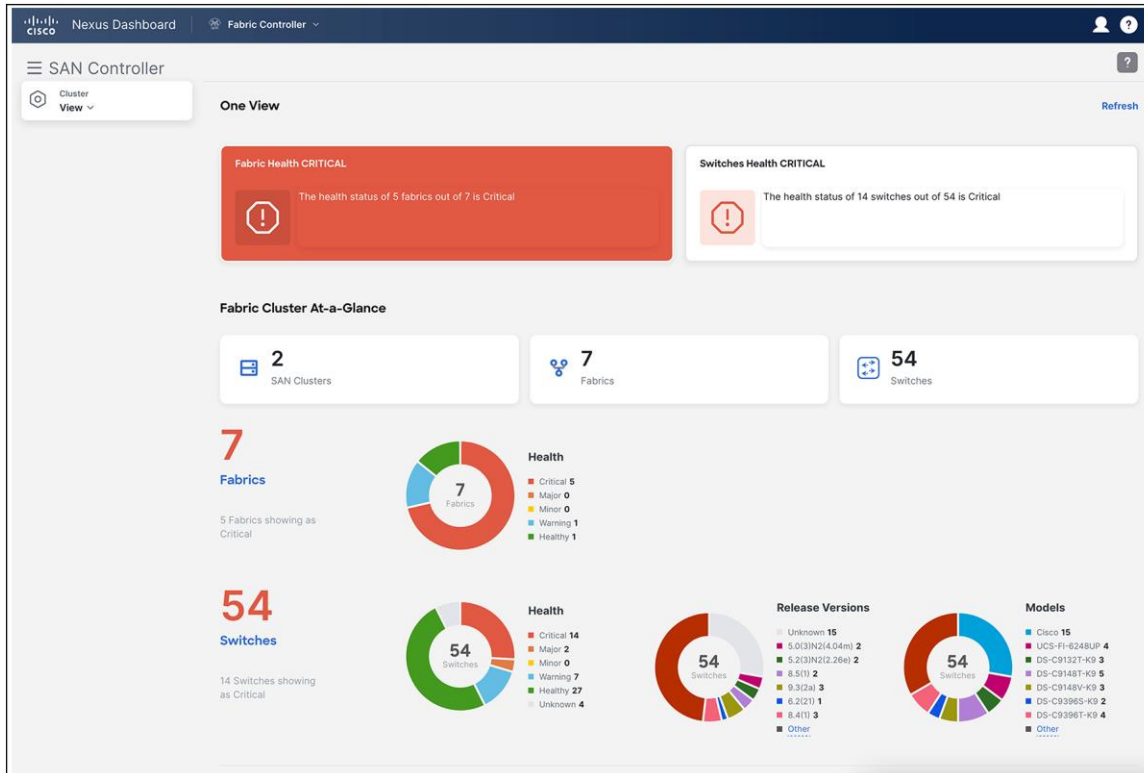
cisco Nexus Dashboard | Fabric Controller

≡ SAN Controller

?

Cluster
View

One View

Refresh

Fabric Health CRITICAL

The health status of 5 fabrics out of 7 is Critical

Switches Health CRITICAL

The health status of 14 switches out of 54 is Critical

Fabric Cluster At-a-Glance

2
SAN Clusters

7
Fabrics

54
Switches

7
Fabrics

5 Fabrics showing as Critical

7
Fabrics

Health
Critical 5
Major 0
Minor 0
Warning 1
Healthy 1

54
Switches

14 Switches showing as Critical

54
Switches

Health
Critical 14
Major 2
Minor 0
Warning 7
Healthy 27
Unknown 4

Release Versions

54
Switches

Unknown 15
5.0(3)N2(4.04m) 2
5.2(3)N2(2.26e) 2
8.5(1) 2
9.3(2a) 3
6.2(21) 1
8.4(1) 3
Other

Models

54
Switches

Cisco 15
UCS-FI-6248UP 4
DS-C9132T-K9 3
DS-C9148T-K9 5
DS-C9148V-K9 3
DS-C9396S-K9 2
DS-C9396T-K9 4
Other